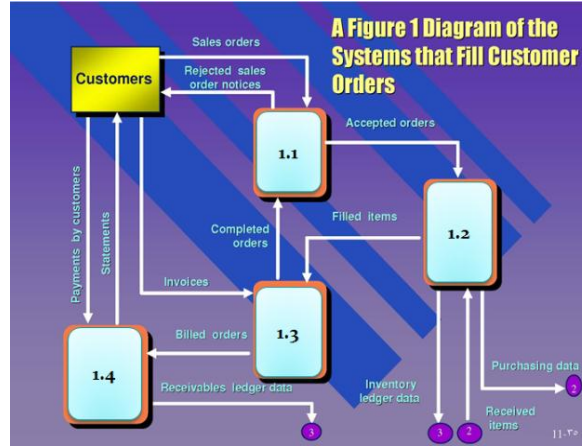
A Figure 1 Diagram of the Systems that Fill Customer Orders

Sales orders

Customers

Rejected sales order notices

1.1

Accepted orders

Filled items

1.2

Completed orders

Payments by customers

Statements

Invoices

1.3

Billed orders

1.4

Receivables ledger data

3

Inventory ledger data

3

2

Received items

Purchasing data

2

11-35